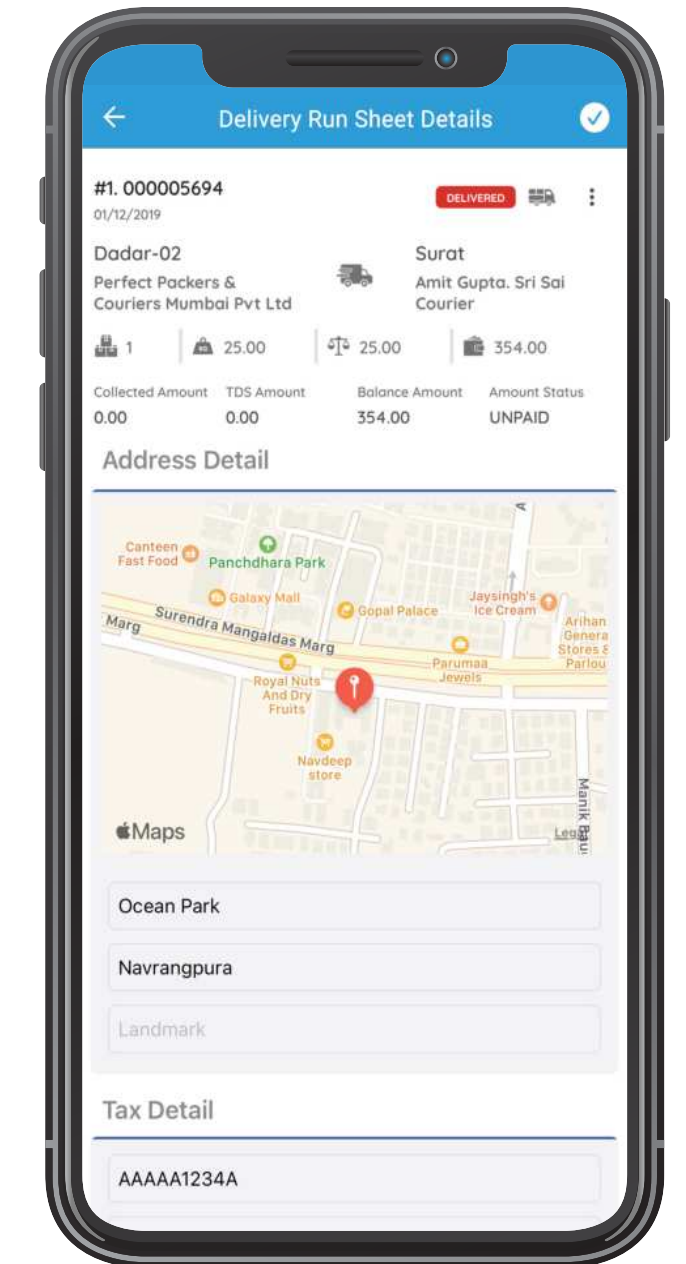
Delivery Run Sheet Details

#1. 000005694
01/12/2019
DELIVERED

Dadar-02
Perfect Packers & Couriers Mumbai Pvt Ltd

Surat
Amit Gupta. Sri Sai Courier

1
25.00
25.00
354.00

Collected Amount
0.00
TDS Amount
0.00
Balance Amount
354.00
Amount Status
UNPAID

Address Detail

Canteen Fast Food
Panchdhara Park
Galaxy Mall
Gopal Palace
Jaysingh's Ice Cream
Arihan Genera Stores & Parlou
Marg
Surendra Mangaldas Marg
Parumaa Jewels
Royal Nuts And Dry Fruits
Navdeep store
Manik Bau
Maps
Leg

Ocean Park
Navrangpura
Landmark

Tax Detail

AAAAA1234A